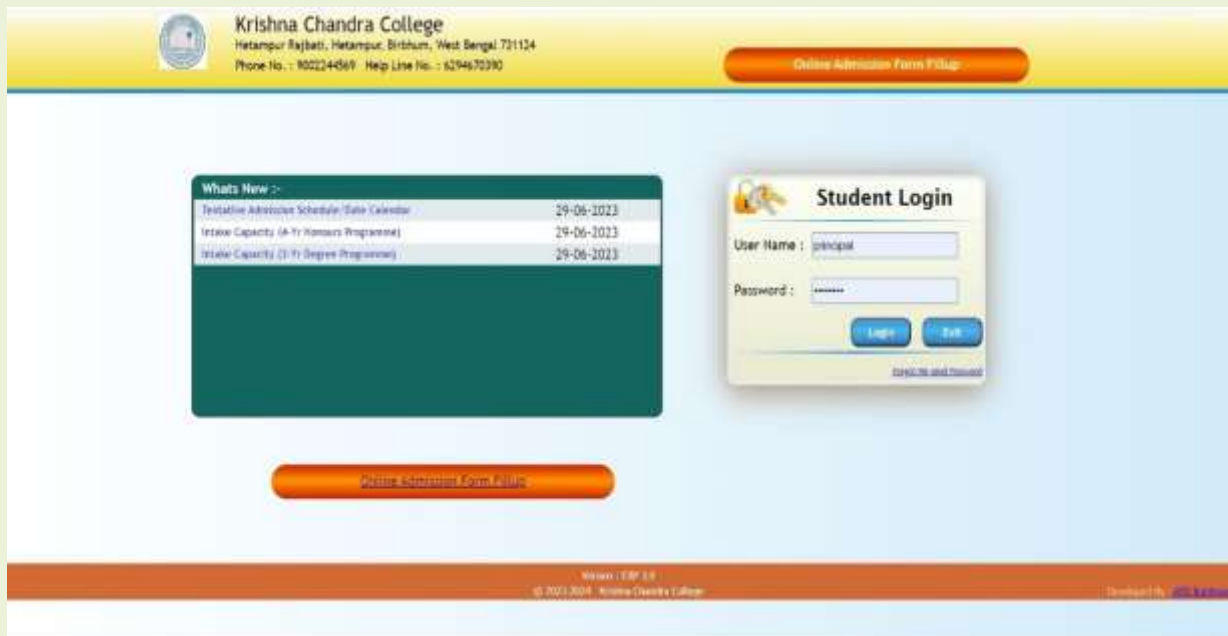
Krishna Chandra College
Hetampur Rajbati, Hetampur, Birbhum, West Bengal 731124
Phone No. : 9002244569 Help Line No. : 6294670390

Online Admission Form Fillup

Whats New :-

| | |
|---|---|
| Tentative Admission Schedule/Date Calendar | 29-06-2023 |
| Intake Capacity (4-Yr Honours Programme) | 29-06-2023 |
| Intake Capacity (3-Yr Degree Programme) | 29-06-2023 |

Student Login
User Name : principal
Password : ••••••••
Login Exit
Forgot file and Password

Online Admission Form Fillup

Version : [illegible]
© 2023-2024 : Krishna Chandra College
Developed By : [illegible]